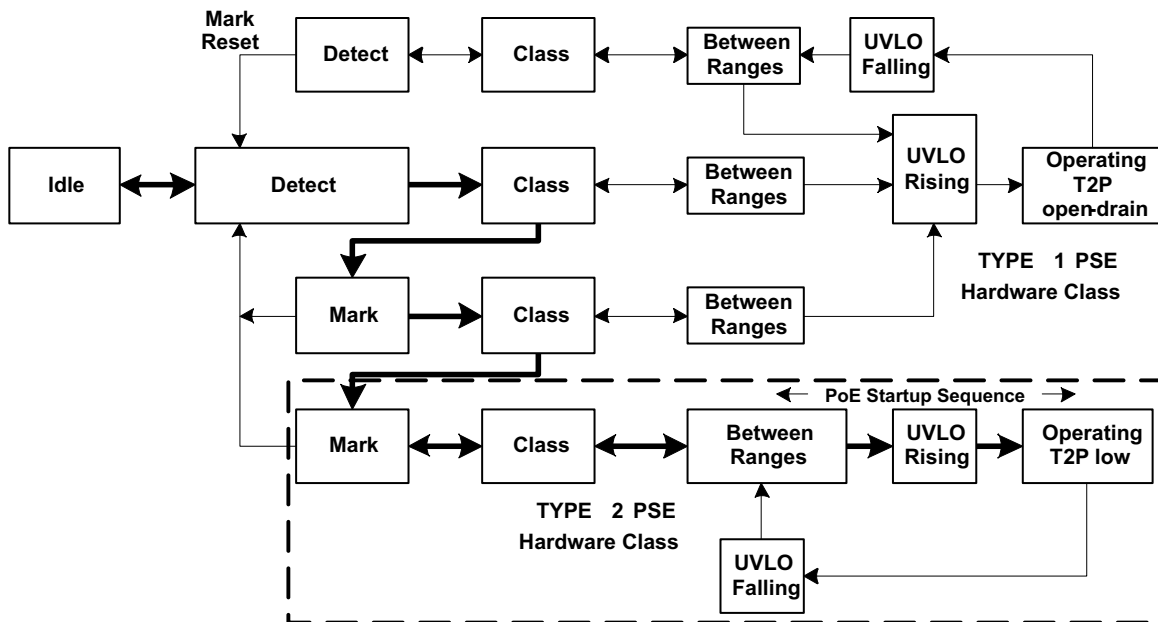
Mark Reset

Detect

Class

Between Ranges

UVLO Falling

Idle

Detect

Class

Between Ranges

UVLO Rising

Operating T2P open-drain

TYPE 1 PSE Hardware Class

Mark

Class

Between Ranges

PoE Startup Sequence

Mark

Class

Between Ranges

UVLO Rising

Operating T2P low

TYPE 2 PSE Hardware Class

UVLO Falling